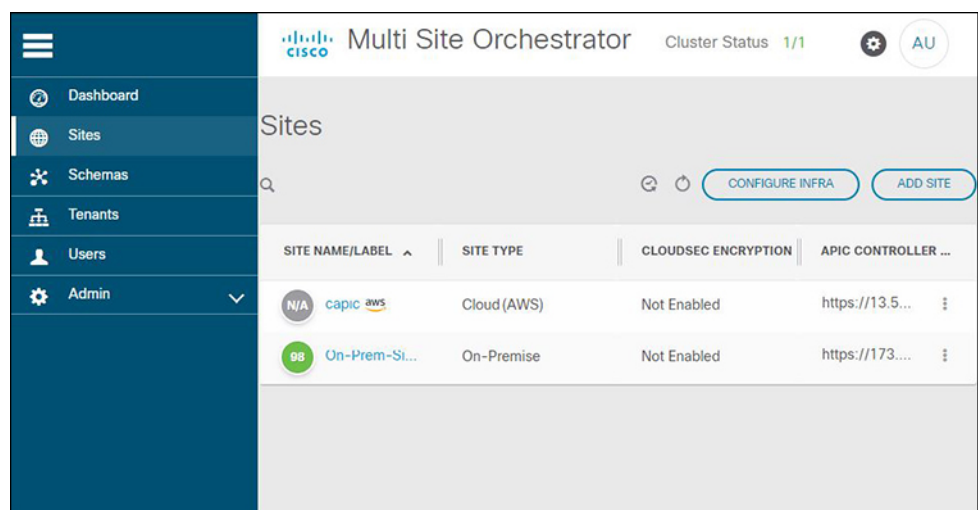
Dashboard
Sites
Schemas
Tenants
Users
Admin

cisco Multi Site Orchestrator Cluster Status 1/1 AU

Sites

CONFIGURE INFRA ADD SITE

| SITE NAME/LABEL | SITE TYPE | CLOUDSEC ENCRYPTION | APIC CONTROLLER ... |
|---|---|---|---|
| N/A capic aws | Cloud (AWS) | Not Enabled | https://13.5... |
| 98 On-Prem-Si... | On-Premise | Not Enabled | https://173.... |